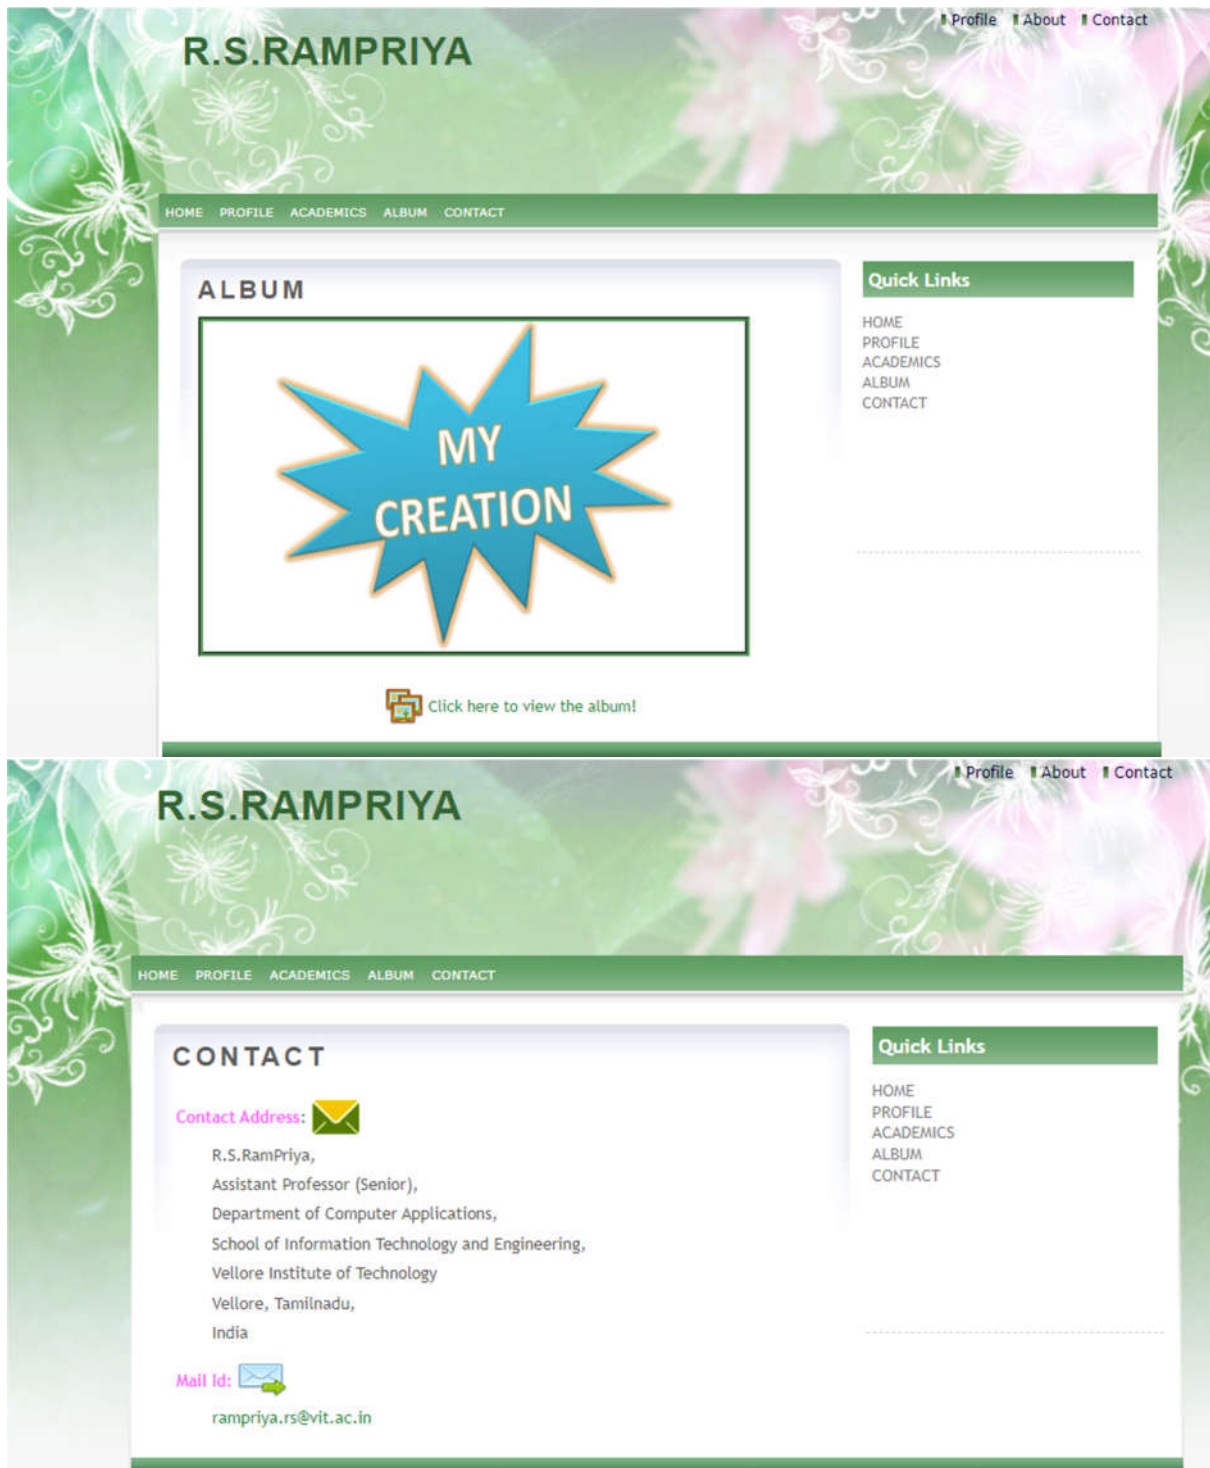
Profile About Contact

R.S.RAMPRIYA

HOME PROFILE ACADEMICS ALBUM CONTACT

ALBUM

MY CREATION

Click here to view the album!

Quick Links

HOME
PROFILE
ACADEMICS
ALBUM
CONTACT

Profile About Contact

R.S.RAMPRIYA

HOME PROFILE ACADEMICS ALBUM CONTACT

CONTACT

Contact Address:

R.S.RamPriya,
Assistant Professor (Senior),
Department of Computer Applications,
School of Information Technology and Engineering,
Vellore Institute of Technology
Vellore, Tamilnadu,
India

Mail Id:

rampriya.rs@vit.ac.in

Quick Links

HOME
PROFILE
ACADEMICS
ALBUM
CONTACT